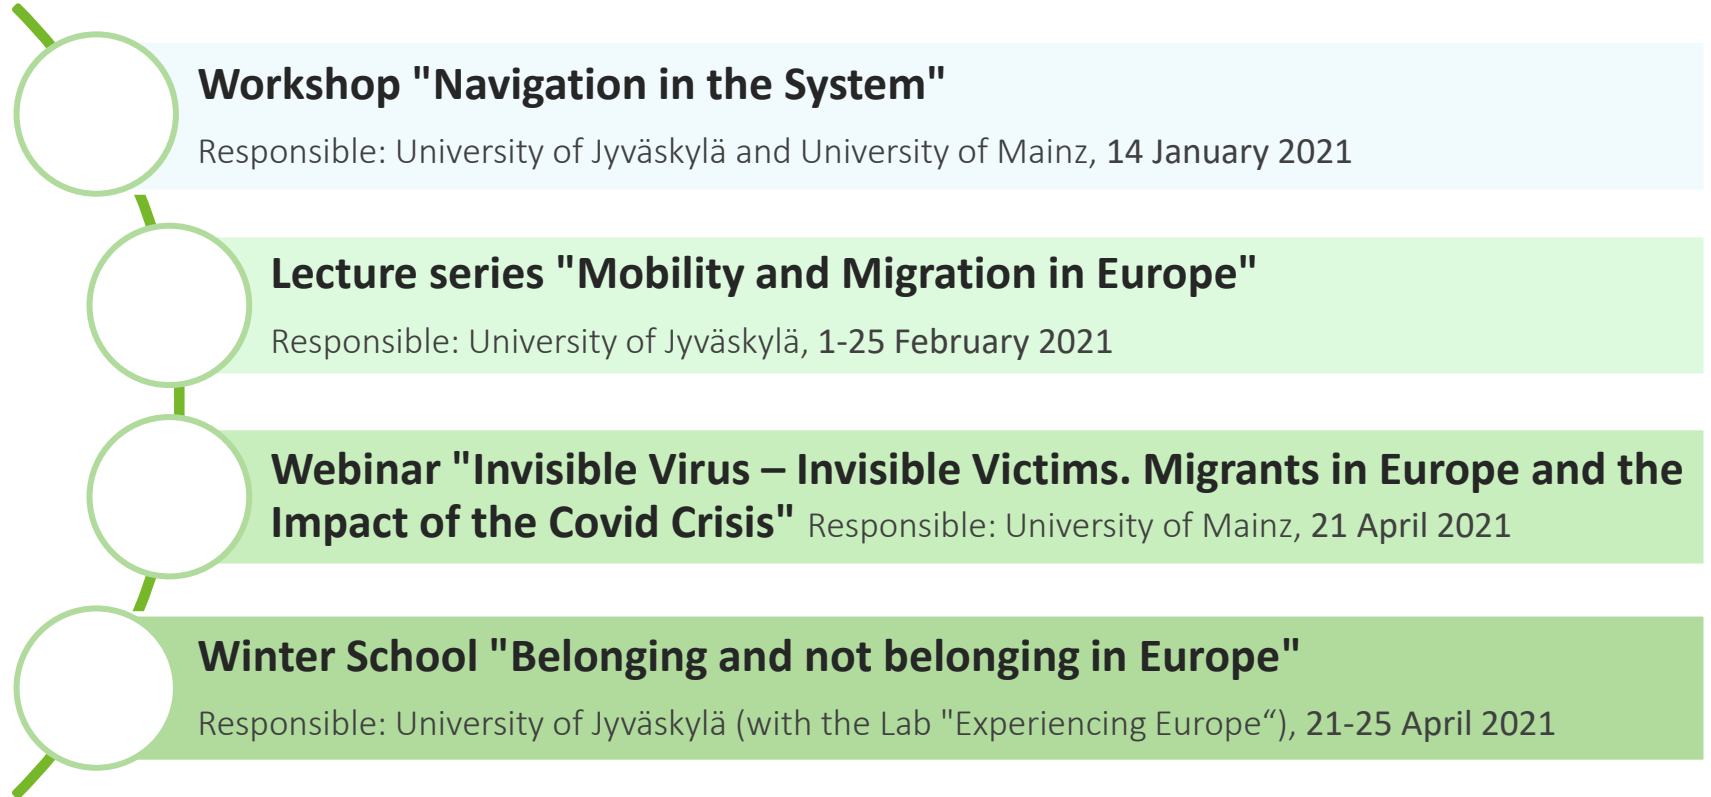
Workshop "Navigation in the System"

Responsible: University of Jyväskylä and University of Mainz, 14 January 2021

Lecture series "Mobility and Migration in Europe"

Responsible: University of Jyväskylä, 1-25 February 2021

Webinar "Invisible Virus – Invisible Victims. Migrants in Europe and the Impact of the Covid Crisis" Responsible: University of Mainz, 21 April 2021

Winter School "Belonging and not belonging in Europe"

Responsible: University of Jyväskylä (with the Lab "Experiencing Europe“), 21-25 April 2021